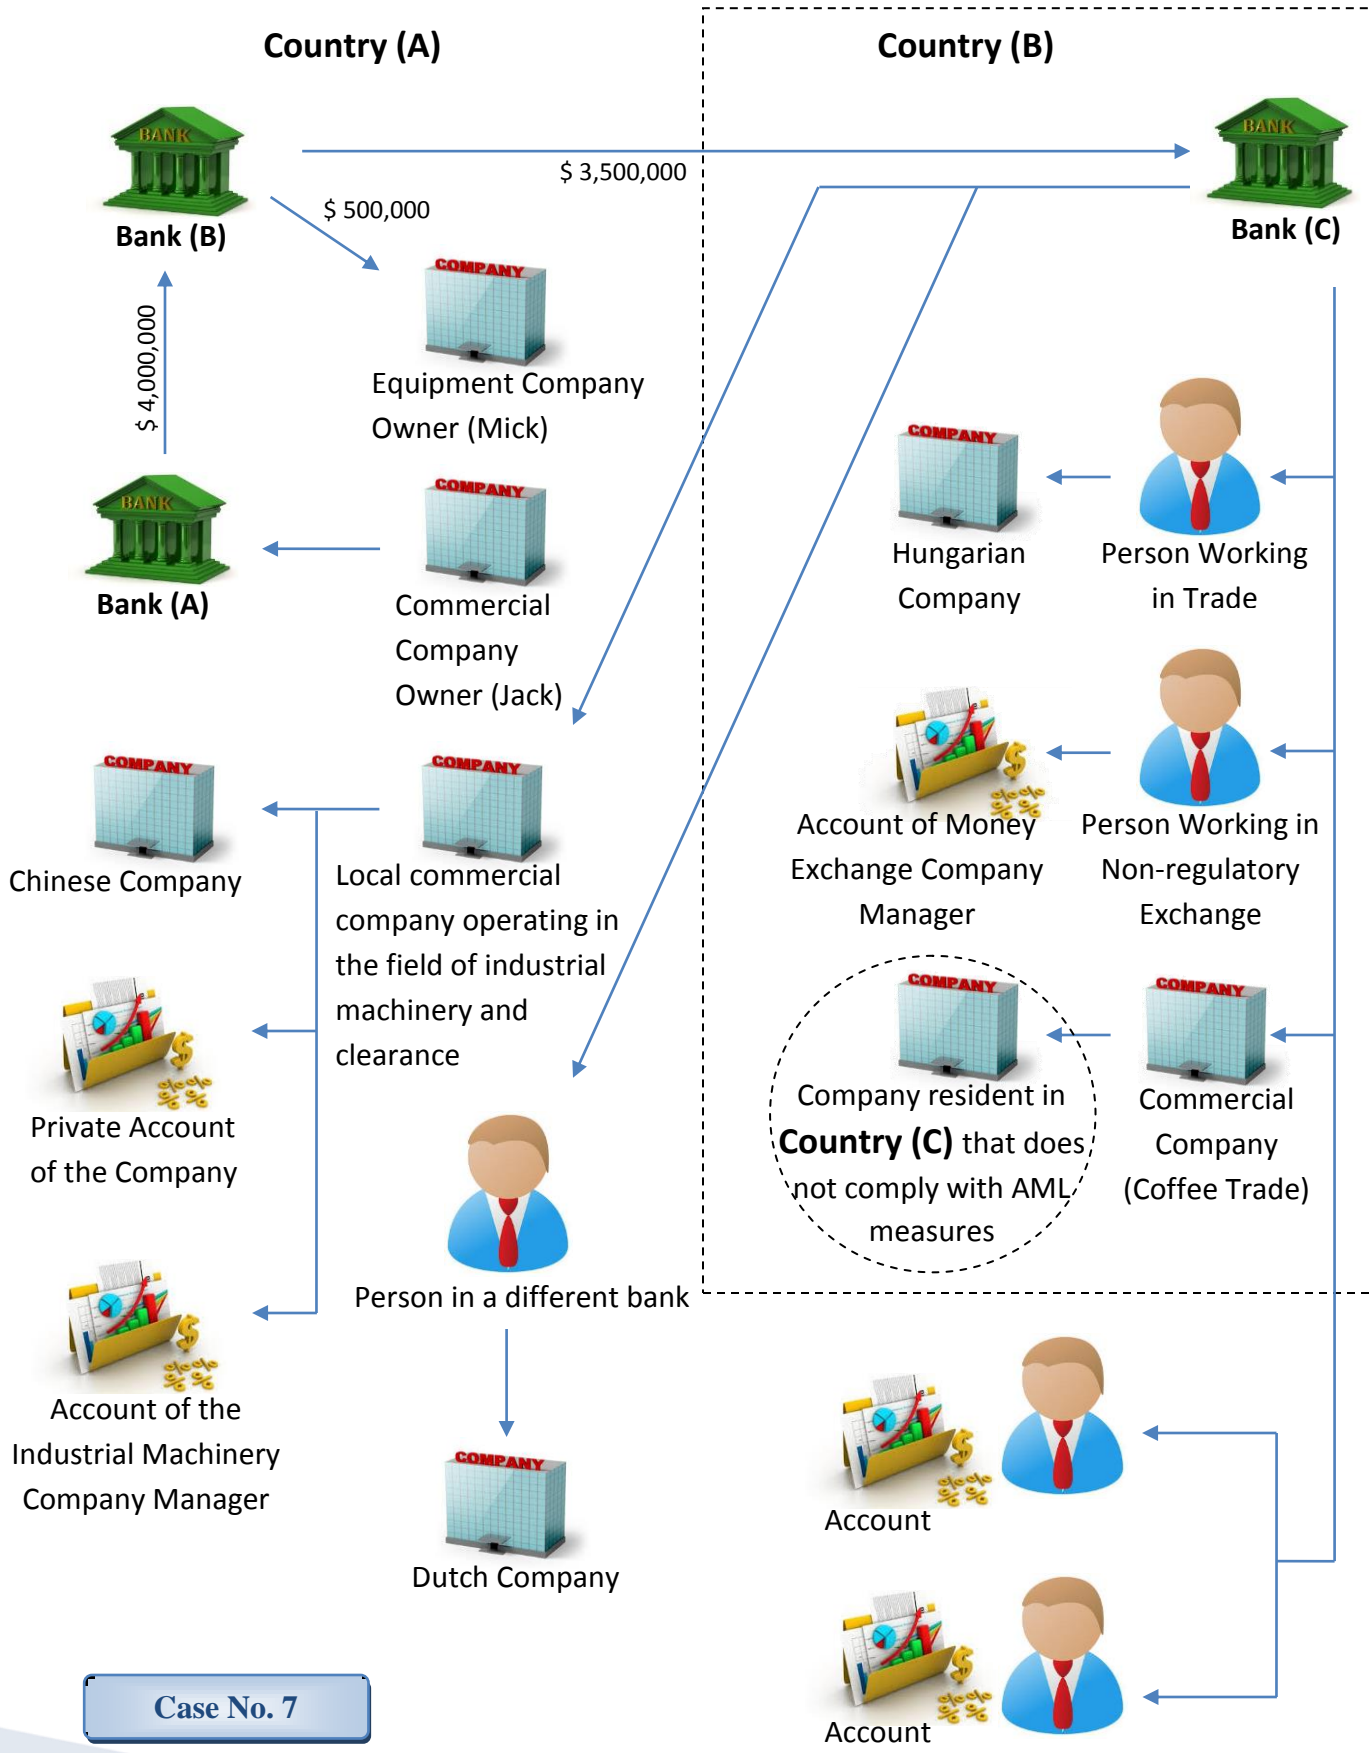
Country (A)

Country (B)

BANK
Bank (B)

$ 3,500,000

BANK
Bank (C)

$ 500,000

COMPANY
Equipment Company Owner (Mick)

$ 4,000,000

BANK
Bank (A)

COMPANY
Commercial Company Owner (Jack)

COMPANY
Hungarian Company

Person Working in Trade

Account of Money Exchange Company Manager

Person Working in Non-regulatory Exchange

COMPANY
Chinese Company

COMPANY
Local commercial company operating in the field of industrial machinery and clearance

Private Account of the Company

COMPANY
Company resident in **Country (C)** that does not comply with AML measures

COMPANY
Commercial Company (Coffee Trade)

Person in a different bank

Account of the Industrial Machinery Company Manager

COMPANY
Dutch Company

Account

Account

Case No. 7